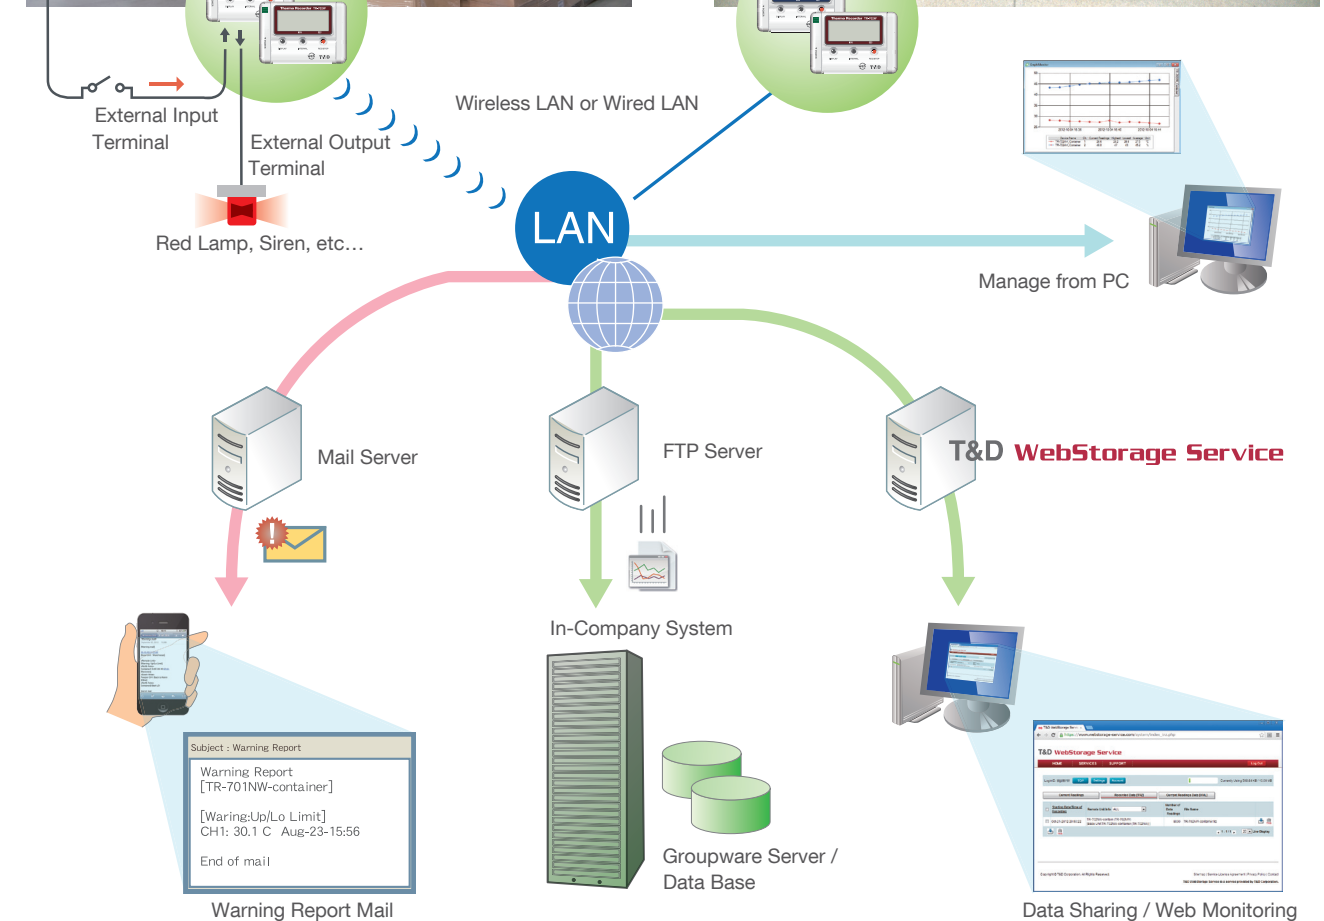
External Input Terminal

External Output Terminal

Red Lamp, Siren, etc…

Wireless LAN or Wired LAN

LAN

Manage from PC

Mail Server

FTP Server

T&D WebStorage Service

In-Company System

Subject : Warning Report

Warning Report
[TR-701NW-container]

[Waring:Up/Lo Limit]
CH1: 30.1 C Aug-23-15:56

End of mail

Warning Report Mail

Groupware Server / Data Base

Data Sharing / Web Monitoring